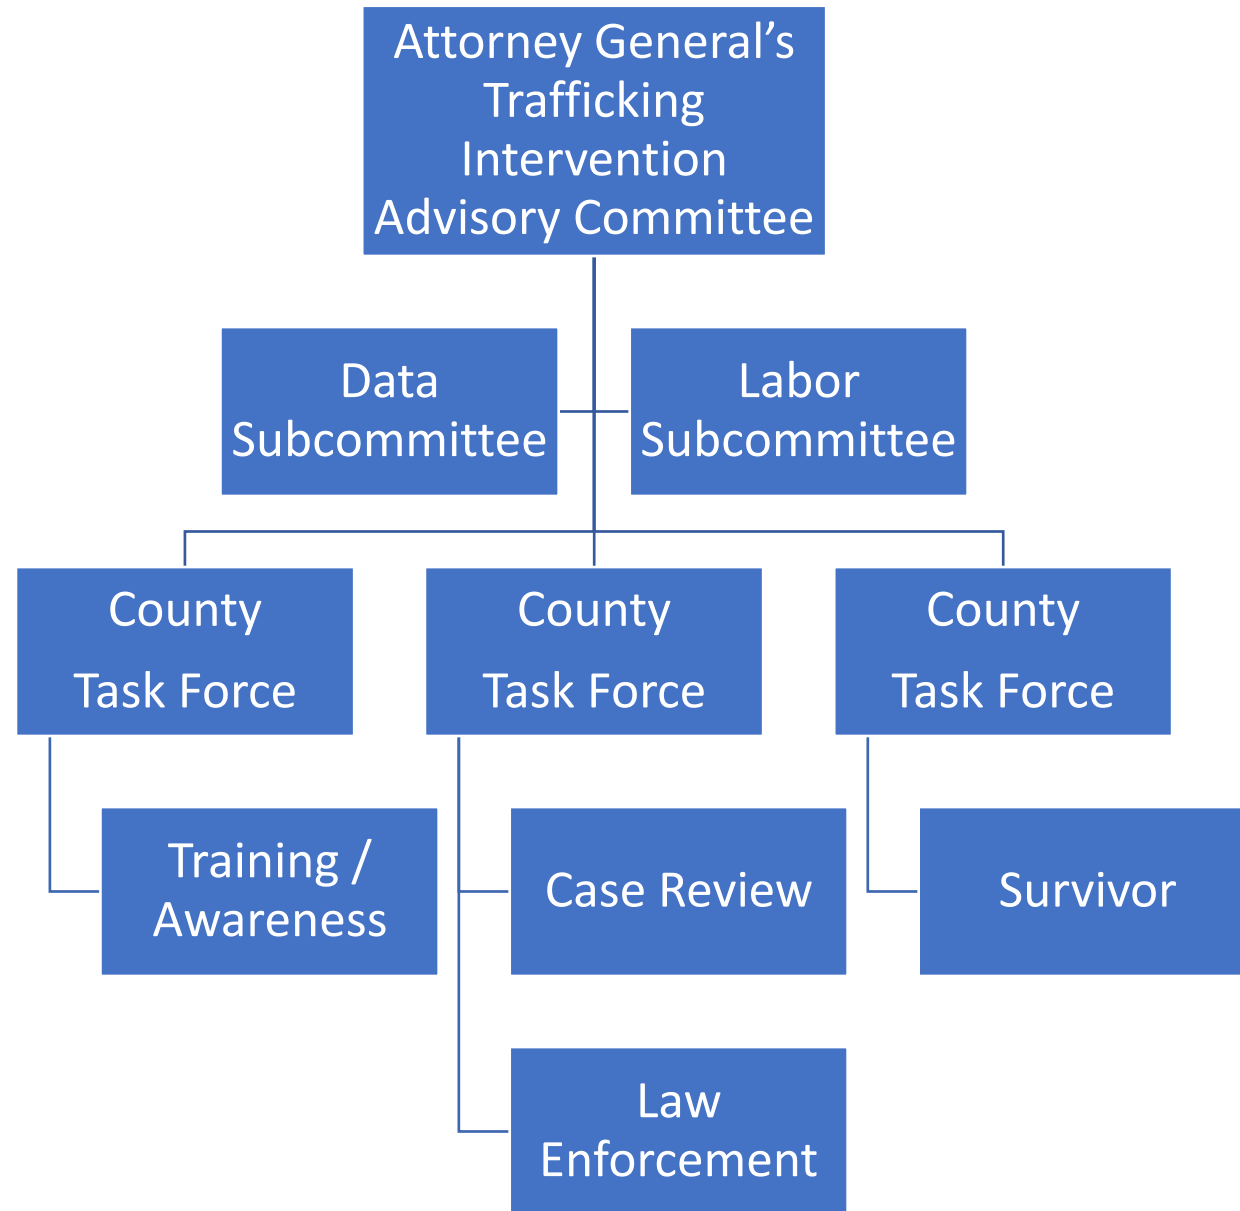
Attorney General's Trafficking Intervention Advisory Committee

Data Subcommittee

Labor Subcommittee

County

Task Force

County

Task Force

County

Task Force

Training / Awareness

Case Review

Survivor

Law Enforcement